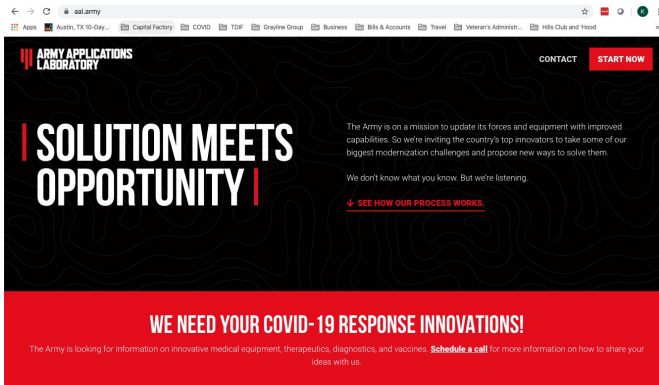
aal.army

Apps Austin, TX 10-Day... Capital Factory COVID TDIF Grayline Group Business Bills & Accounts Travel Veteran's Administr... Hills Club and 'Hood

ARMY APPLICATIONS LABORATORY

CONTACT START NOW

SOLUTION MEETS OPPORTUNITY

The Army is on a mission to update its forces and equipment with improved capabilities. So we're inviting the country's top innovators to take some of our biggest modernization challenges and propose new ways to solve them.

We don't know what you know. But we're listening.

SEE HOW OUR PROCESS WORKS.

WE NEED YOUR COVID-19 RESPONSE INNOVATIONS!

The Army is looking for information on innovative medical equipment, therapeutics, diagnostics, and vaccines. Schedule a call for more information on how to share your ideas with us.